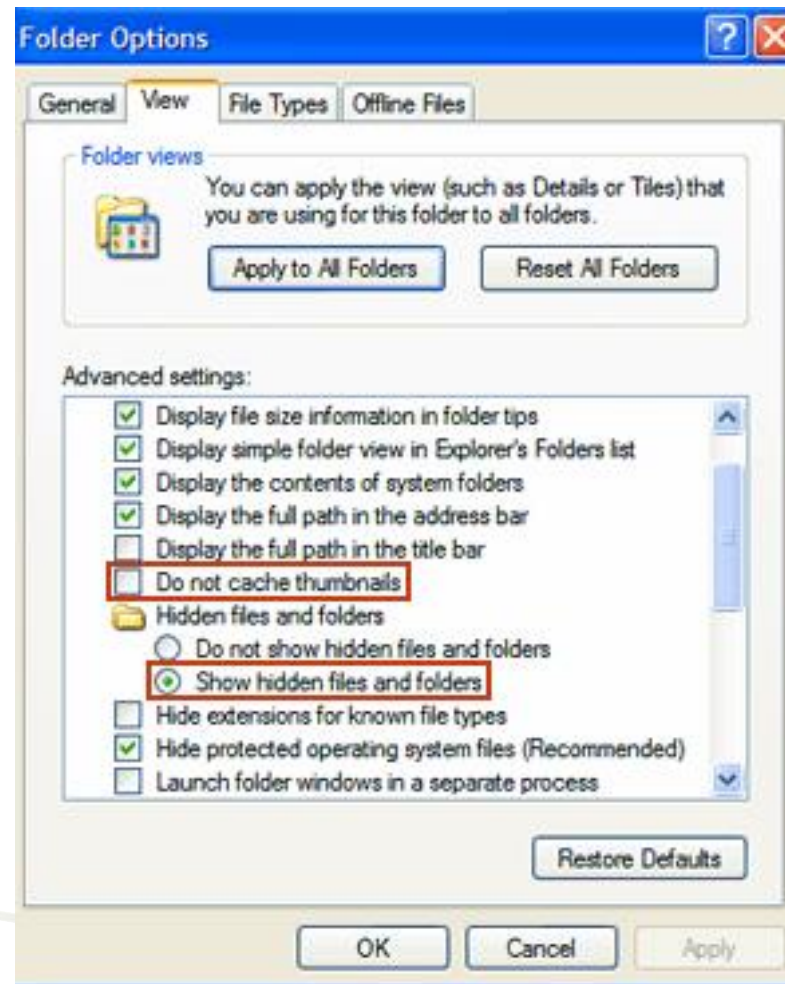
Folder Options

General | View | File Types | Offline Files

Folder views

You can apply the view (such as Details or Tiles) that you are using for this folder to all folders.

Apply to All Folders | Reset All Folders

Advanced settings:

Display file size information in folder tips
Display simple folder view in Explorer's Folders list
Display the contents of system folders
Display the full path in the address bar
Display the full path in the title bar
Do not cache thumbnails
Hidden files and folders
Do not show hidden files and folders
Show hidden files and folders
Hide extensions for known file types
Hide protected operating system files (Recommended)
Launch folder windows in a separate process

Restore Defaults

OK | Cancel | Apply